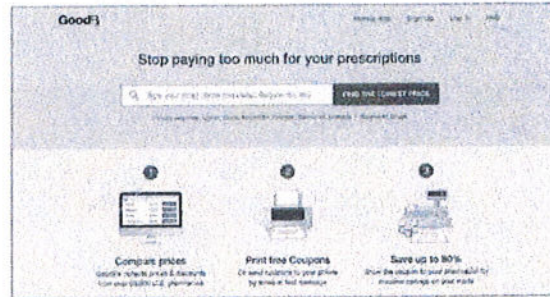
GoodRx

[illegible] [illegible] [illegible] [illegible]

Stop paying too much for your prescriptions

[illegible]

FIND THE LOWEST PRICE

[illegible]

1

2

3

Compare prices

GoodRx collects prices & discounts from over 60,000 U.S. pharmacies

Print free Coupons

Or send coupons to your phone by email or text message

Save up to 80%

Show the coupon to your pharmacist to receive savings on your meds